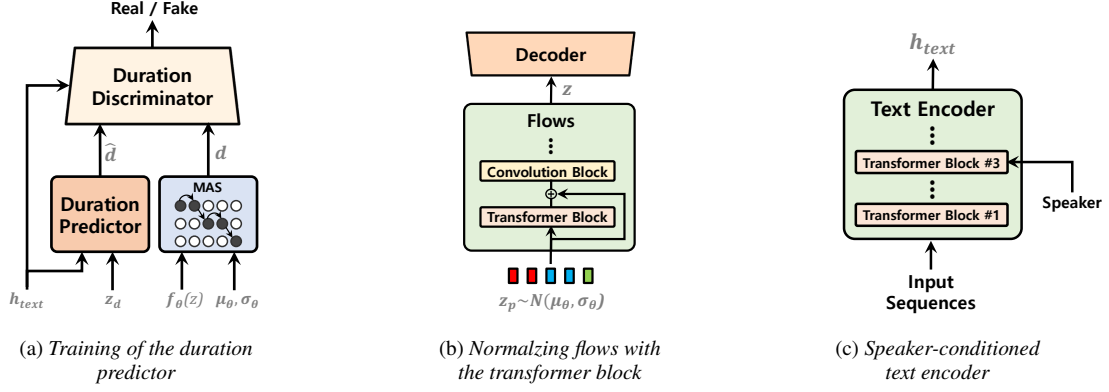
Real / Fake

Duration Discriminator

$\hat{d}$

$d$

Duration Predictor

MAS

$h_{text}$

$z_d$

$f_\theta(z)$

$\mu_\theta, \sigma_\theta$

(a) Training of the duration predictor

Decoder

$z$

Flows

⋮

Convolution Block

$\oplus$

Transformer Block

$z_p \sim N(\mu_\theta, \sigma_\theta)$

(b) Normalzing flows with the transformer block

$h_{text}$

Text Encoder

⋮

Transformer Block #3

⋮

Transformer Block #1

Speaker

Input Sequences

(c) Speaker-conditioned text encoder